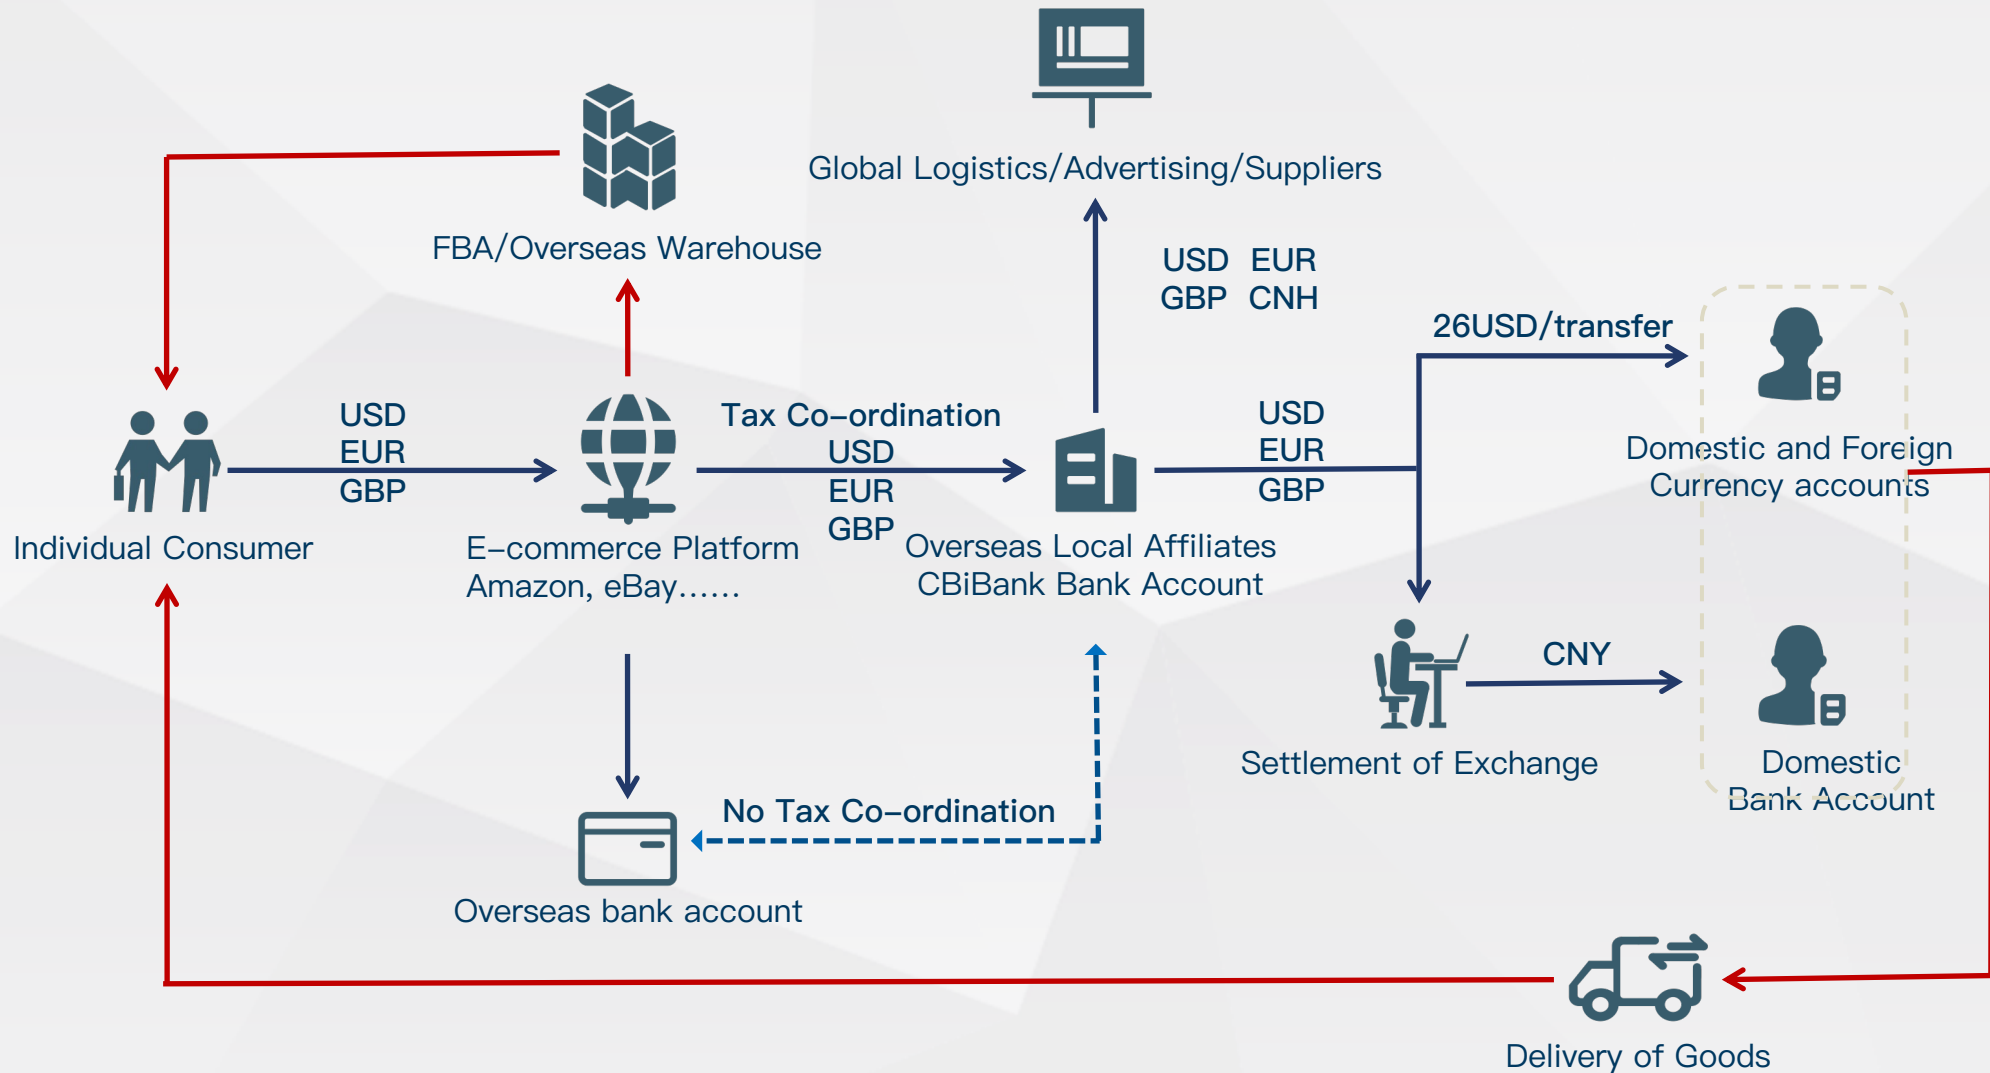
Global Logistics/Advertising/Suppliers

FBA/Overseas Warehouse

USD EUR
GBP CNH

26USD/transfer

Individual Consumer

USD
EUR
GBP

E–commerce Platform
Amazon, eBay……

Tax Co–ordination
USD
EUR
GBP

Overseas Local Affiliates
CBiBank Bank Account

USD
EUR
GBP

Domestic and Foreign
Currency accounts

CNY

Settlement of Exchange

Domestic
Bank Account

No Tax Co–ordination

Overseas bank account

Delivery of Goods